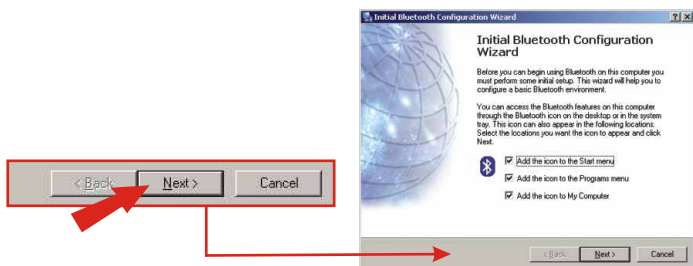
< Back Next > Cancel

Initial Bluetooth Configuration Wizard

Initial Bluetooth Configuration Wizard

Before you can begin using Bluetooth on this computer you must perform some initial setup. This wizard will help you to configure a basic Bluetooth environment.

You can access the Bluetooth features on this computer through the Bluetooth icon on the desktop or in the system tray. This icon can also appear in the following locations. Select the locations you want the icon to appear and click Next.

Add the icon to the Start menu

Add the icon to the Programs menu

Add the icon to My Computer

< Back Next > Cancel